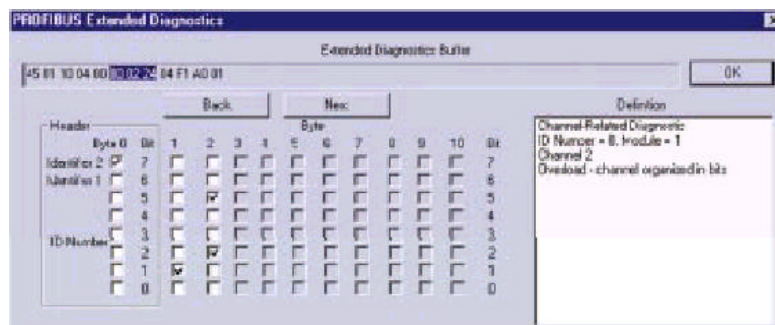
PROFIBUS Extended Diagnostics

Extended Diagnostics Buffer

45 01 10 04 00 00 02 24 04 F1 A0 01

OK

Back

Next

Definition

Header

Byte 0 Bit

Identifier 2 7

Identifier 1 6

5

4

ID Number 3

2

1

0

Byte

1 2 3 4 5 6 7 8 9 10 Bit

7

6

5

4

3

2

1

0

Channel-Related Diagnostic
ID Number = 0, Module = 1
Channel 2
Overload - channel organized in bits